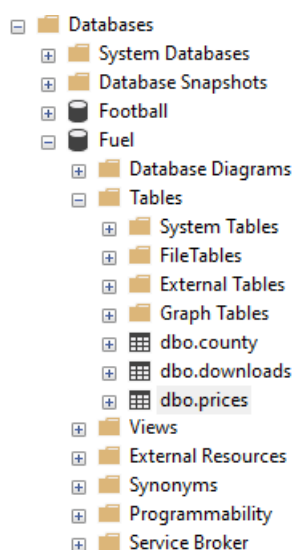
Databases
System Databases
Database Snapshots
Football
Fuel
Database Diagrams
Tables
System Tables
FileTables
External Tables
Graph Tables
dbo.county
dbo.downloads
dbo.prices
Views
External Resources
Synonyms
Programmability
Service Broker